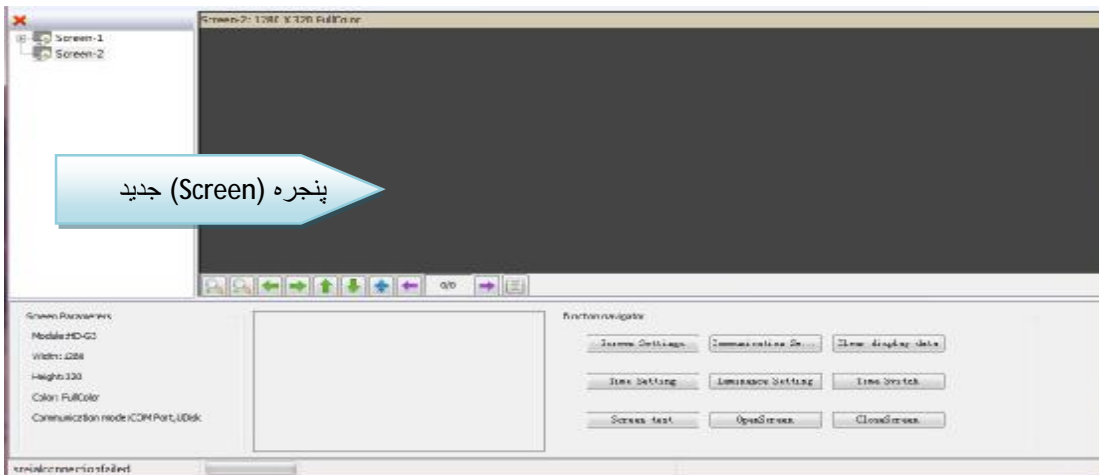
Screen-2: 1280 X 320 FullColor

Screen-1
Screen-2

پنجره (Screen) جديد

0/0

Screen Parameters
Module:HD-G3
Width: 1280
Height:320
Color: FullColor
Communication mode:COM Port, UDisk

Function navigator
Screen Settings
Communication Se...
Clear display data
Time Setting
Luminance Setting
Time Switch
Screen test
OpenScreen
CloseScreen

serialconnectionfailed